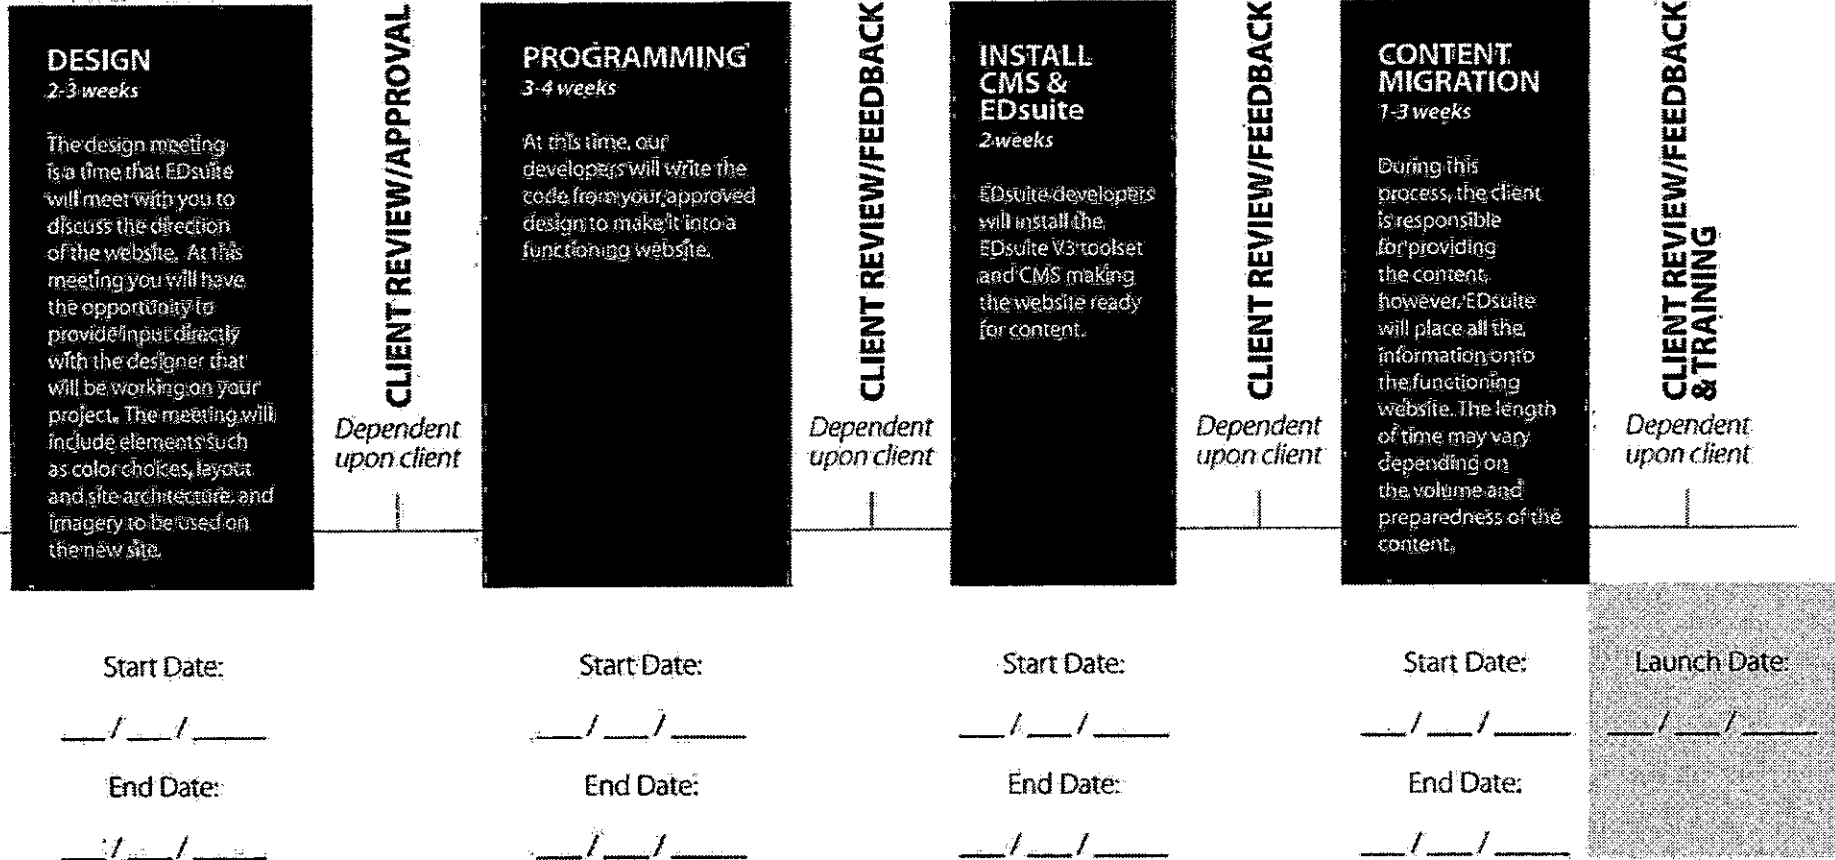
DESIGN
2-3 weeks

The design meeting is a time that EDsuite will meet with you to discuss the direction of the website. At this meeting you will have the opportunity to provide input directly with the designer that will be working on your project. The meeting will include elements such as color choices, layout and site architecture, and imagery to be used on the new site.

CLIENT REVIEW/APPROVAL
Dependent upon client

PROGRAMMING
3-4 weeks

At this time, our developers will write the code from your approved design to make it into a functioning website.

CLIENT REVIEW/FEEDBACK
Dependent upon client

INSTALL CMS & EDsuite
2 weeks

EDsuite developers will install the EDsuite V3 toolset and CMS making the website ready for content.

CLIENT REVIEW/FEEDBACK
Dependent upon client

CONTENT MIGRATION
1-3 weeks

During this process, the client is responsible for providing the content, however, EDsuite will place all the information onto the functioning website. The length of time may vary depending on the volume and preparedness of the content.

CLIENT REVIEW/FEEDBACK & TRAINING
Dependent upon client

Start Date:
___/___/_____
End Date:
___/___/_____

Start Date:
___/___/_____
End Date:
___/___/_____

Start Date:
___/___/_____
End Date:
___/___/_____

Start Date:
___/___/_____
End Date:
___/___/_____

Launch Date:
___/___/_____